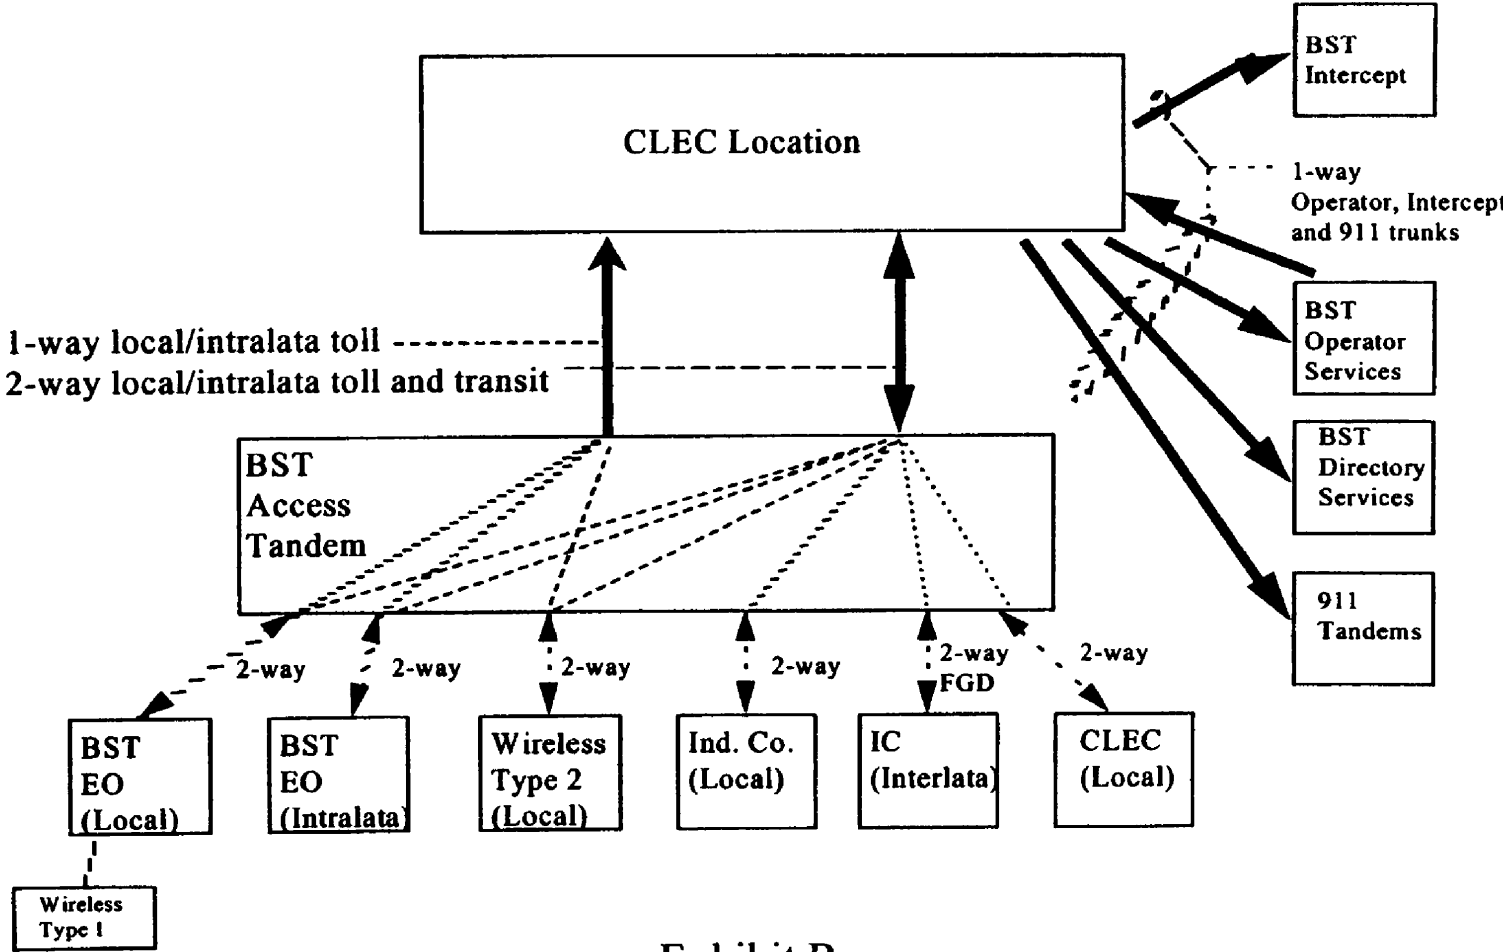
CLEC Location

BST Intercept

1-way Operator, Intercept and 911 trunks

BST Operator Services

BST Directory Services

911 Tandems

1-way local/intralata toll
2-way local/intralata toll and transit

BST Access Tandem

2-way
2-way
2-way
2-way
2-way FGD
2-way

BST EO (Local)

BST EO (Intralata)

Wireless Type 2 (Local)

Ind. Co. (Local)

IC (Interlata)

CLEC (Local)

Wireless Type 1

Exhibit B